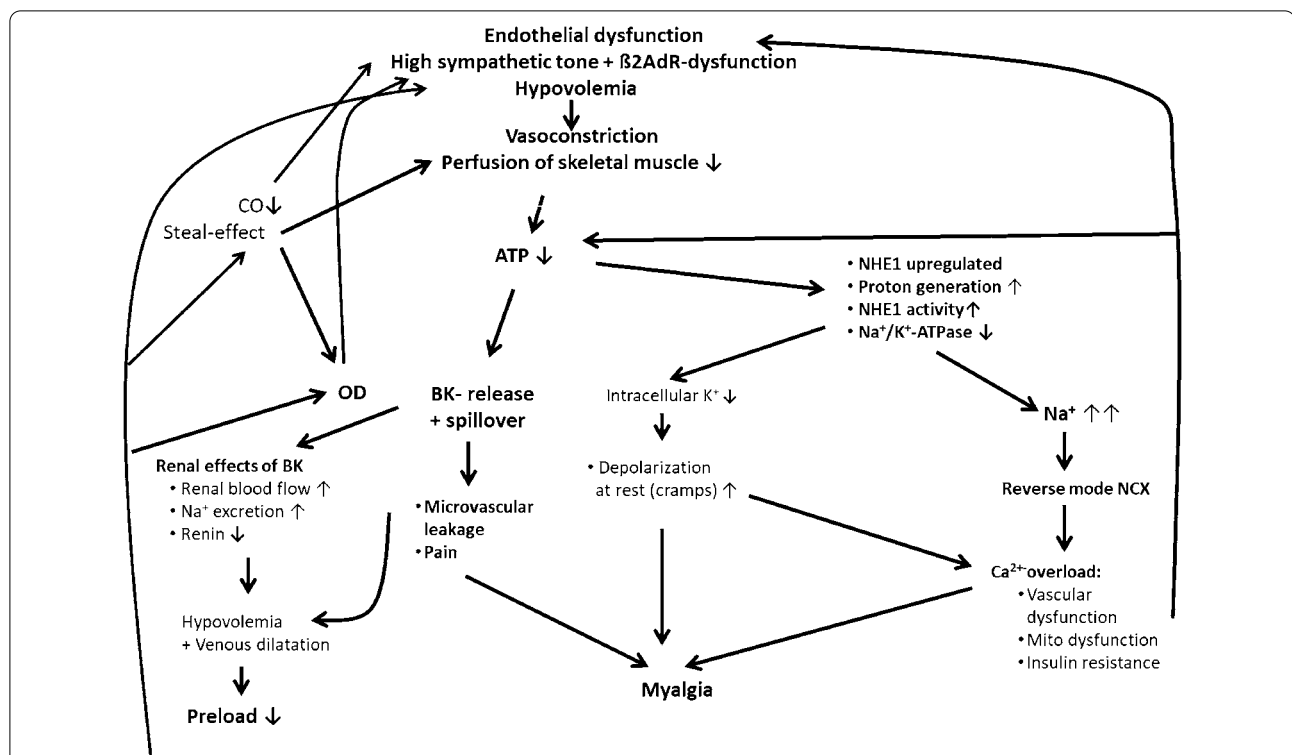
Endothelial dysfunction
High sympathetic tone + ß2AdR-dysfunction
Hypovolemia

Vasoconstriction
Perfusion of skeletal muscle ↓

CO↓
Steal-effect

ATP ↓

• NHE1 upregulated
• Proton generation ↑
• NHE1 activity↑
• $Na^+/K^+$-ATPase ↓

OD

BK- release + spillover

Intracellular $K^+$ ↓

$Na^+$ ↑↑

Renal effects of BK
• Renal blood flow ↑
• $Na^+$ excretion ↑
• Renin ↓

• Microvascular leakage
• Pain

• Depolarization at rest (cramps) ↑

Reverse mode NCX

$Ca^{2+}$-overload:
• Vascular dysfunction
• Mito dysfunction
• Insulin resistance

Hypovolemia + Venous dilatation

Preload ↓

Myalgia